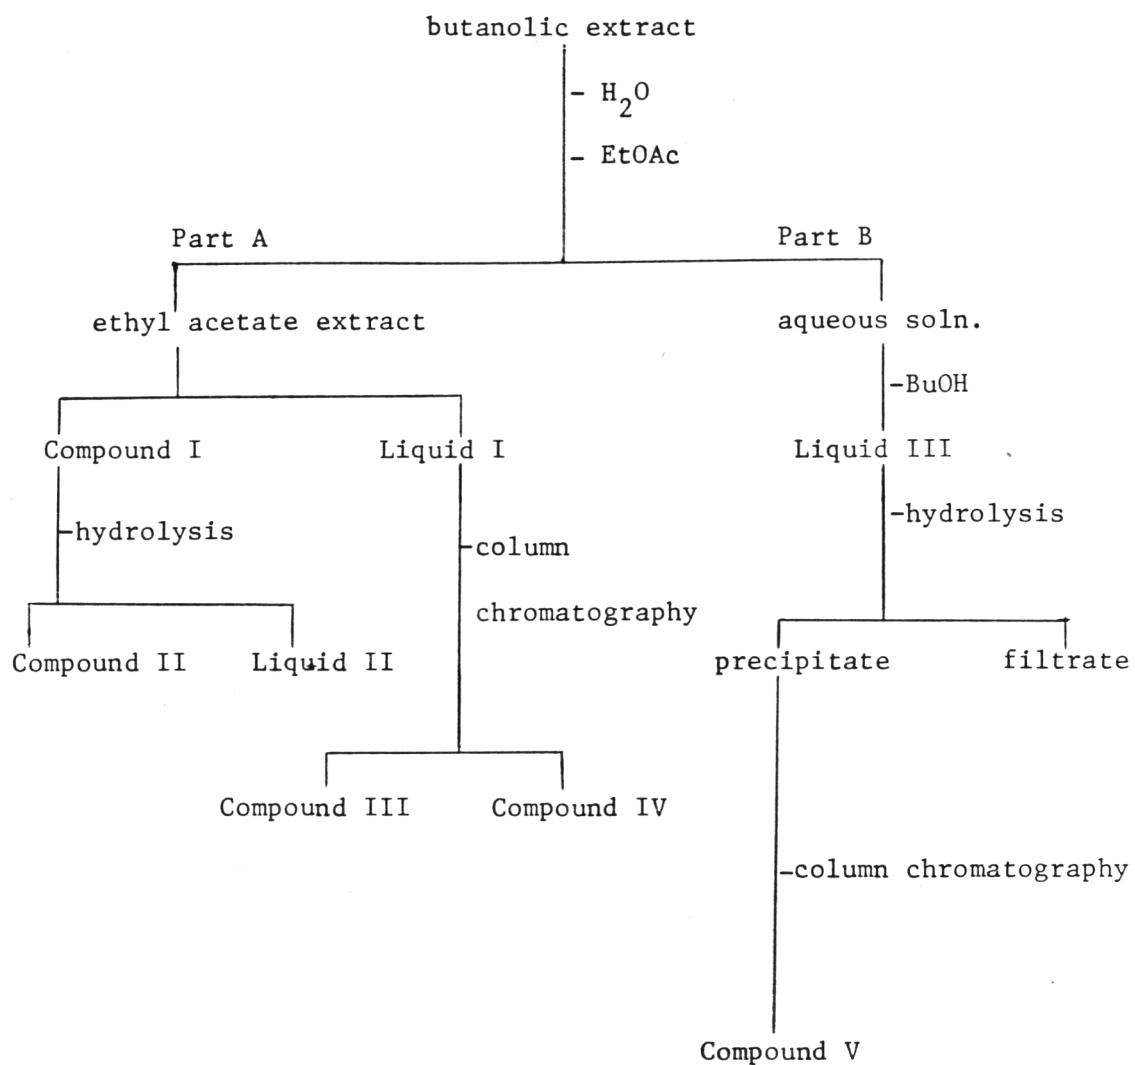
butanolic extract

- $H_2O$

- EtOAc

Part A

Part B

ethyl acetate extract

aqueous soln.

-BuOH

Compound I

Liquid I

Liquid III

-hydrolysis

-column chromatography

-hydrolysis

Compound II

Liquid II

precipitate

filtrate

Compound III

Compound IV

-column chromatography

Compound V